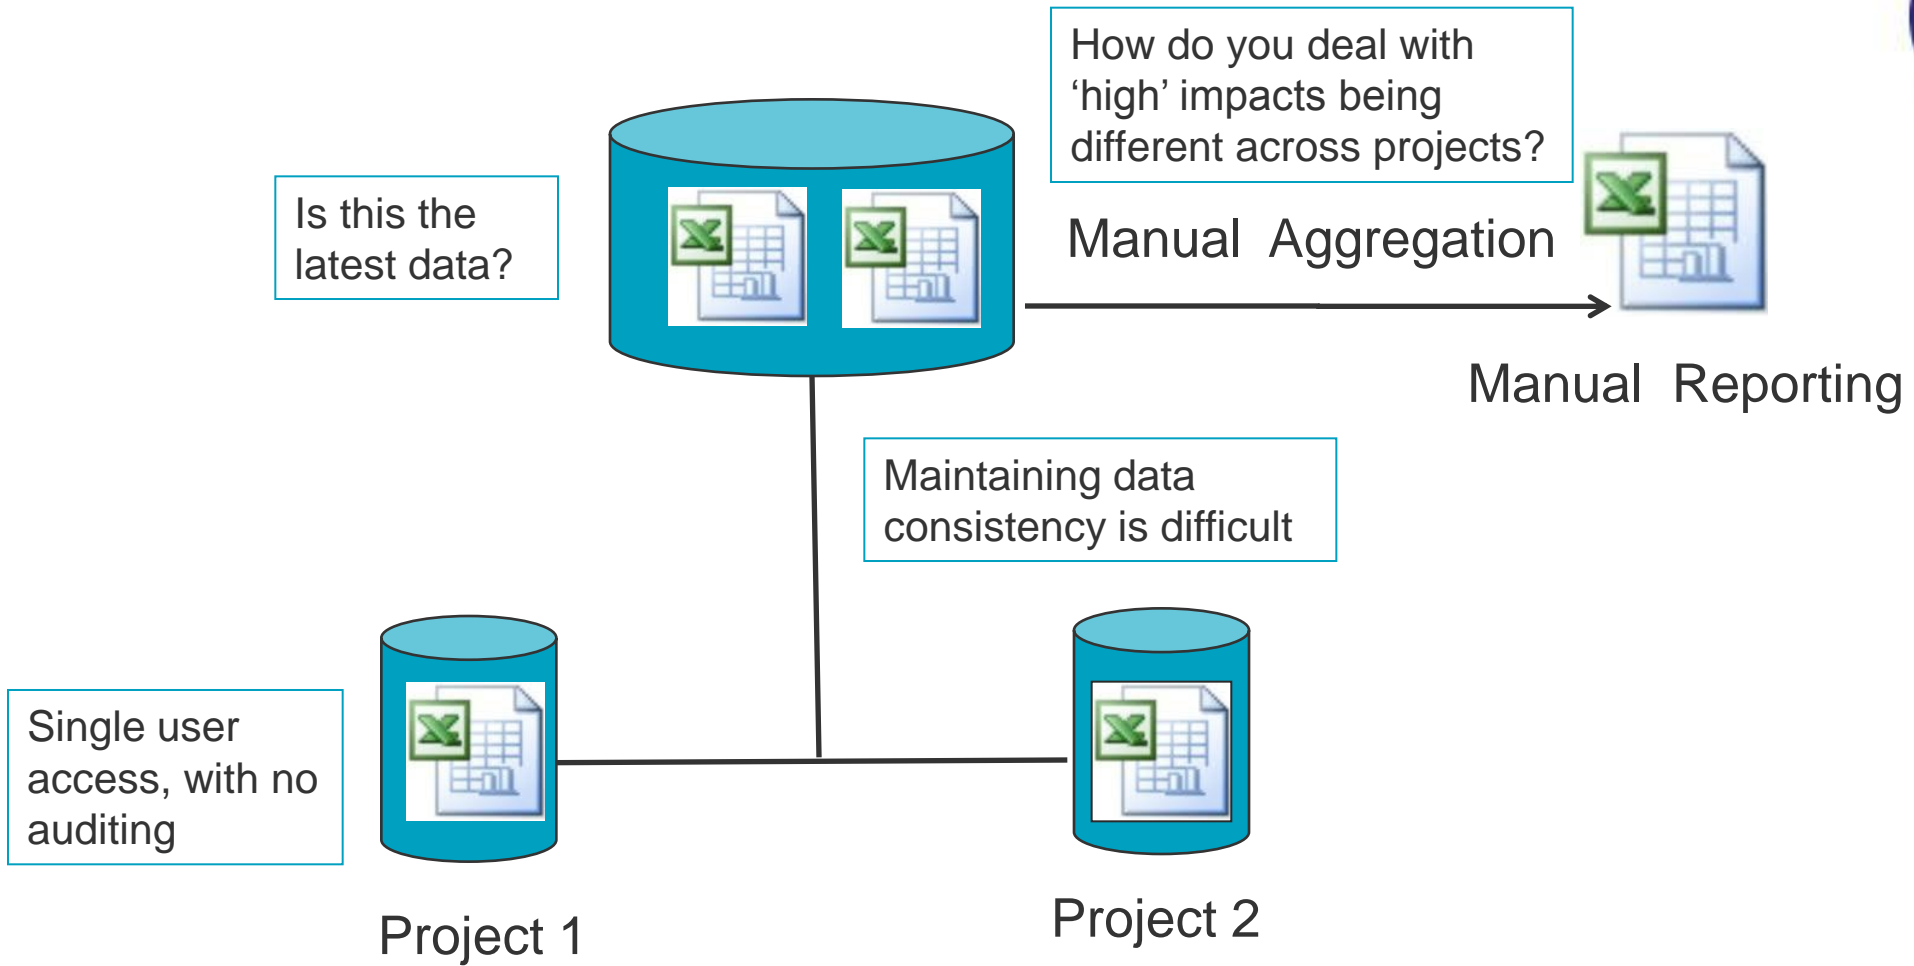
How do you deal with ‘high’ impacts being different across projects?

Is this the latest data?

Manual Aggregation

Manual Reporting

Maintaining data consistency is difficult

Single user access, with no auditing

Project 1

Project 2